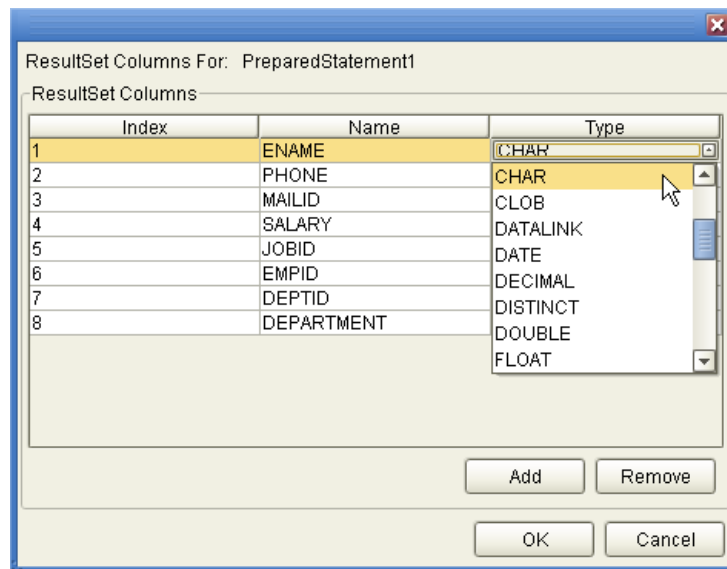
ResultSet Columns For: PreparedStatement1

ResultSet Columns

| Index | Name | Type |
|---|---|---|
| 1 | ENAME | CHAR |
| 2 | PHONE | |
| 3 | MAILID | |
| 4 | SALARY | |
| 5 | JOBID | |
| 6 | EMPID | |
| 7 | DEPTID | |
| 8 | DEPARTMENT | |

CHAR
CLOB
DATALINK
DATE
DECIMAL
DISTINCT
DOUBLE
FLOAT

Add Remove

OK Cancel